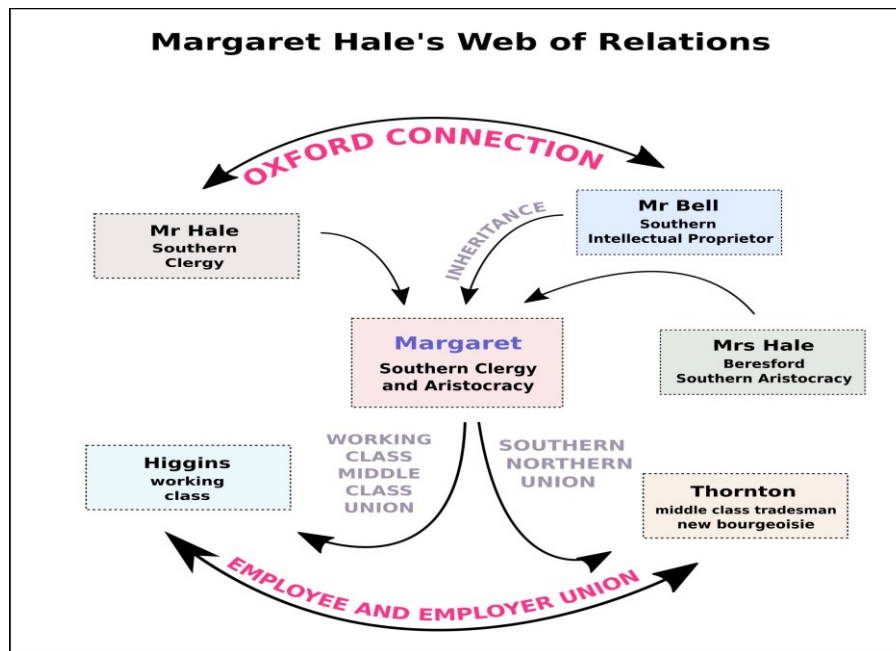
Margaret Hale's Web of Relations

OXFORD CONNECTION

Mr Hale
Southern
Clergy

INHERITANCE

Mr Bell
Southern
Intellectual Proprietor

Margaret
Southern Clergy
and Aristocracy

Mrs Hale
Beresford
Southern Aristocracy

WORKING
CLASS
MIDDLE
CLASS
UNION

SOUTHERN
NORTHERN
UNION

Higgins
working
class

Thornton
middle class tradesman
new bourgeoisie

EMPLOYEE AND EMPLOYER UNION